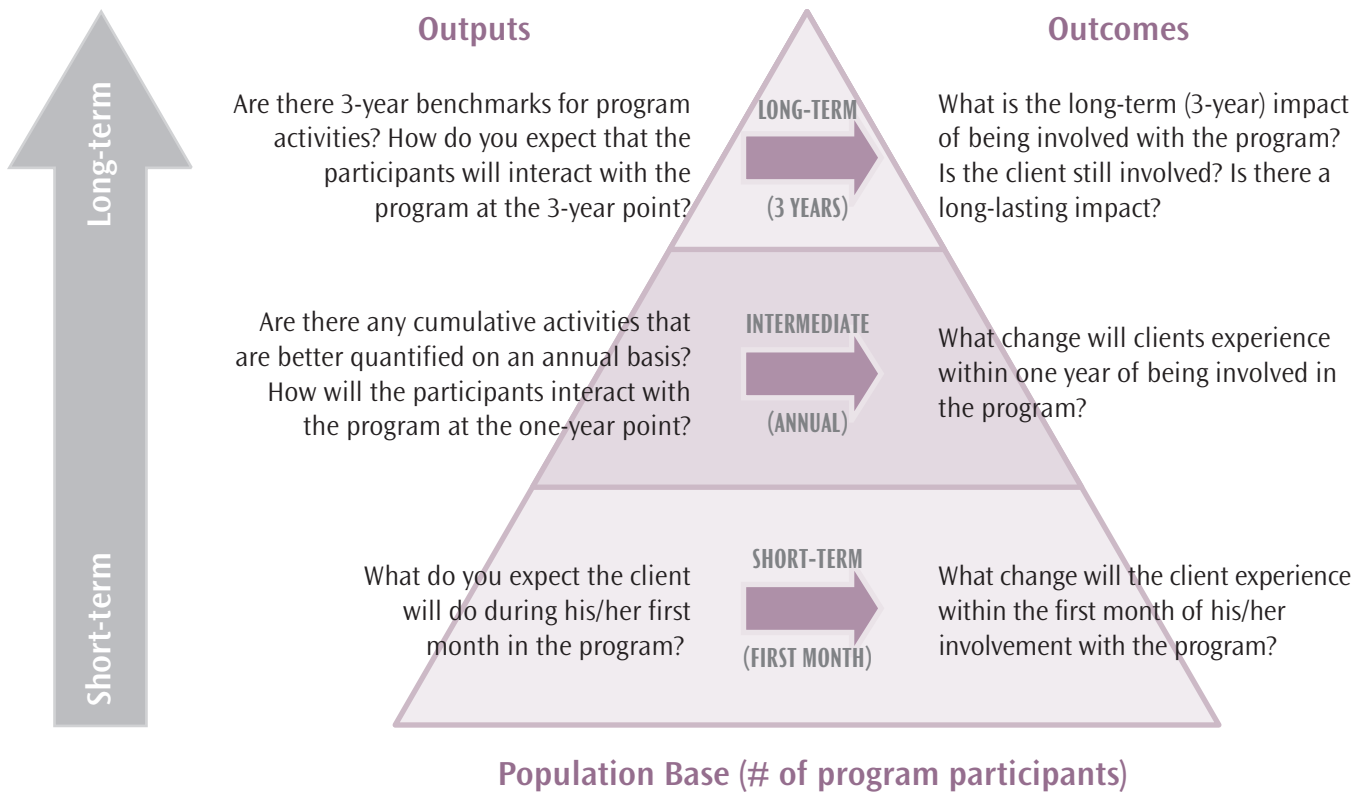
Long-term

Short-term

Outputs

Outcomes

Are there 3-year benchmarks for program activities? How do you expect that the participants will interact with the program at the 3-year point?

LONG-TERM

(3 YEARS)

What is the long-term (3-year) impact of being involved with the program? Is the client still involved? Is there a long-lasting impact?

Are there any cumulative activities that are better quantified on an annual basis? How will the participants interact with the program at the one-year point?

INTERMEDIATE

(ANNUAL)

What change will clients experience within one year of being involved in the program?

What do you expect the client will do during his/her first month in the program?

SHORT-TERM

(FIRST MONTH)

What change will the client experience within the first month of his/her involvement with the program?

Population Base (# of program participants)